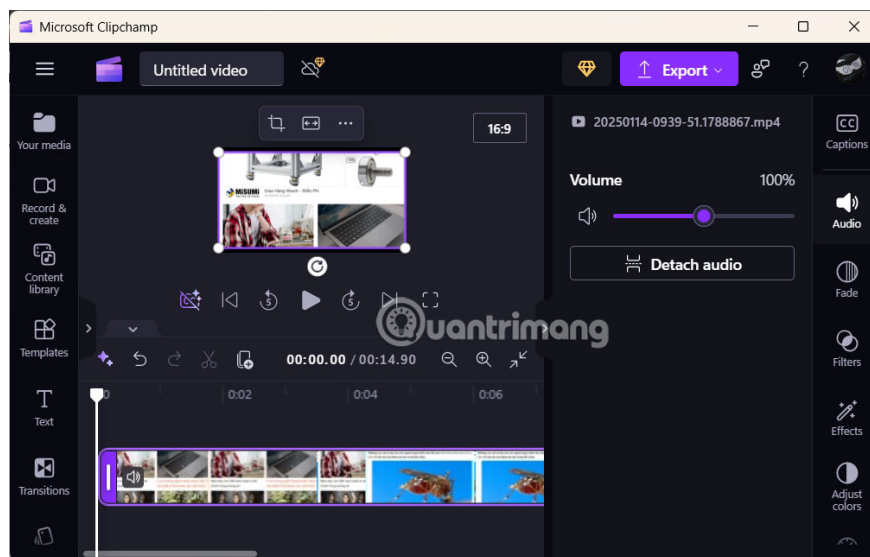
Microsoft Clipchamp

Untitled video

Export

16:9

20250114-0939-51.1788867.mp4

Volume 100%

Detach audio

Your media

Record & create

Content library

Templates

Text

Transitions

Captions

Audio

Fade

Filters

Effects

Adjust colors

00:00.00 / 00:14.90

0 0:02 0:04 0:06

MISUMI

Quantrimang